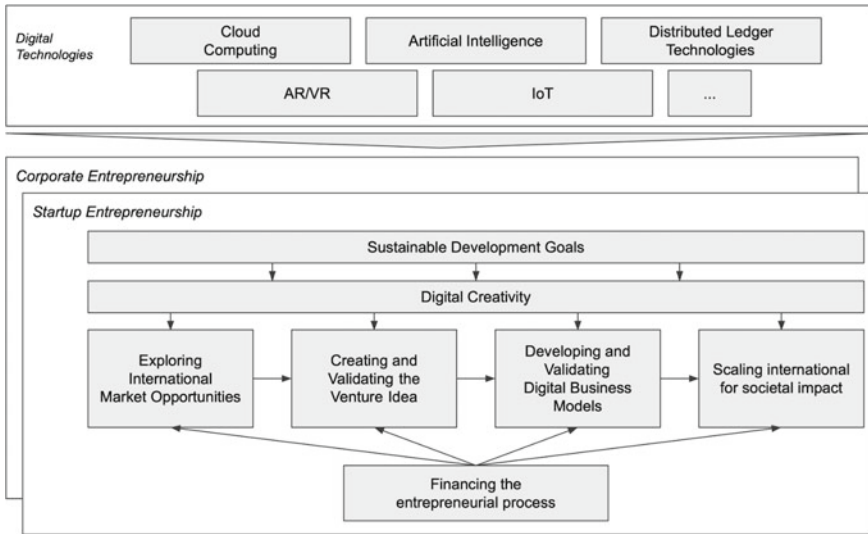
Digital Technologies

Cloud Computing

Artificial Intelligence

Distributed Ledger Technologies

AR/VR

IoT

...

Corporate Entrepreneurship

Startup Entrepreneurship

Sustainable Development Goals

Digital Creativity

Exploring International Market Opportunities

Creating and Validating the Venture Idea

Developing and Validating Digital Business Models

Scaling international for societal impact

Financing the entrepreneurial process